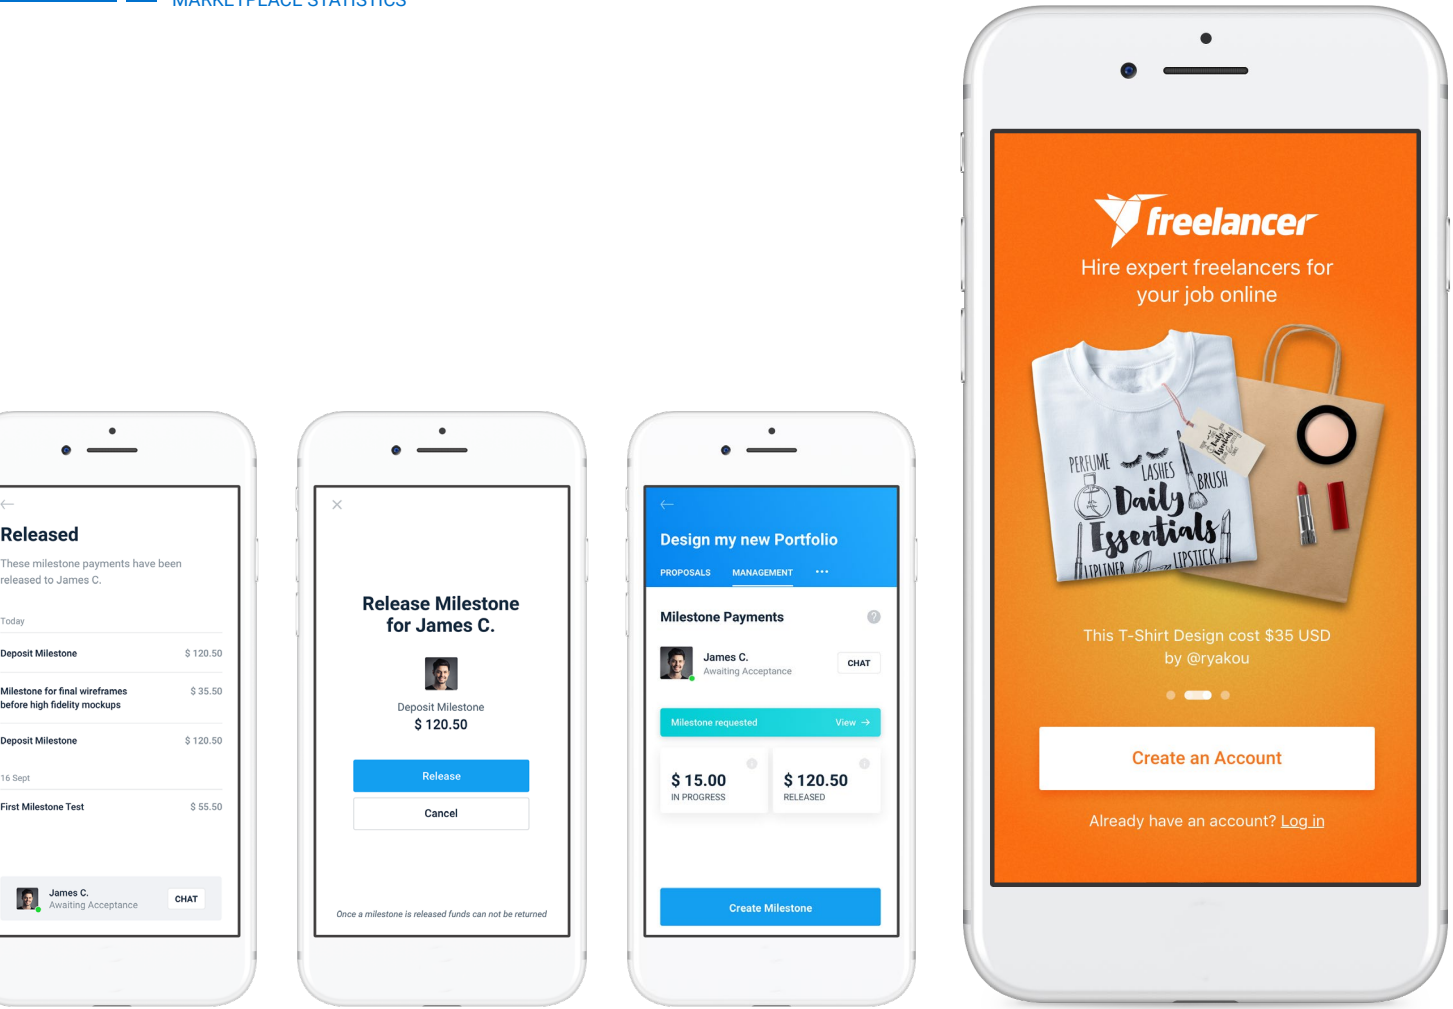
MARKETPLACE STATISTICS

Released

These milestone payments have been released to James C.

Today

Deposit Milestone $ 120.50

Milestone for final wireframes before high fidelity mockups $ 35.50

Deposit Milestone $ 120.50

16 Sept

First Milestone Test $ 55.50

James C.
Awaiting Acceptance
CHAT

Release Milestone for James C.

Deposit Milestone
$ 120.50

Release

Cancel

Once a milestone is released funds can not be returned

Design my new Portfolio

PROPOSALS MANAGEMENT ···

Milestone Payments

James C.
Awaiting Acceptance
CHAT

Milestone requested View

$ 15.00
IN PROGRESS

$ 120.50
RELEASED

Create Milestone

freelancer

Hire expert freelancers for your job online

PERFUME LASHES BRUSH Daily Essentials LIPLINER LIPSTICK

This T-Shirt Design cost $35 USD by @ryakou

Create an Account

Already have an account? Log in